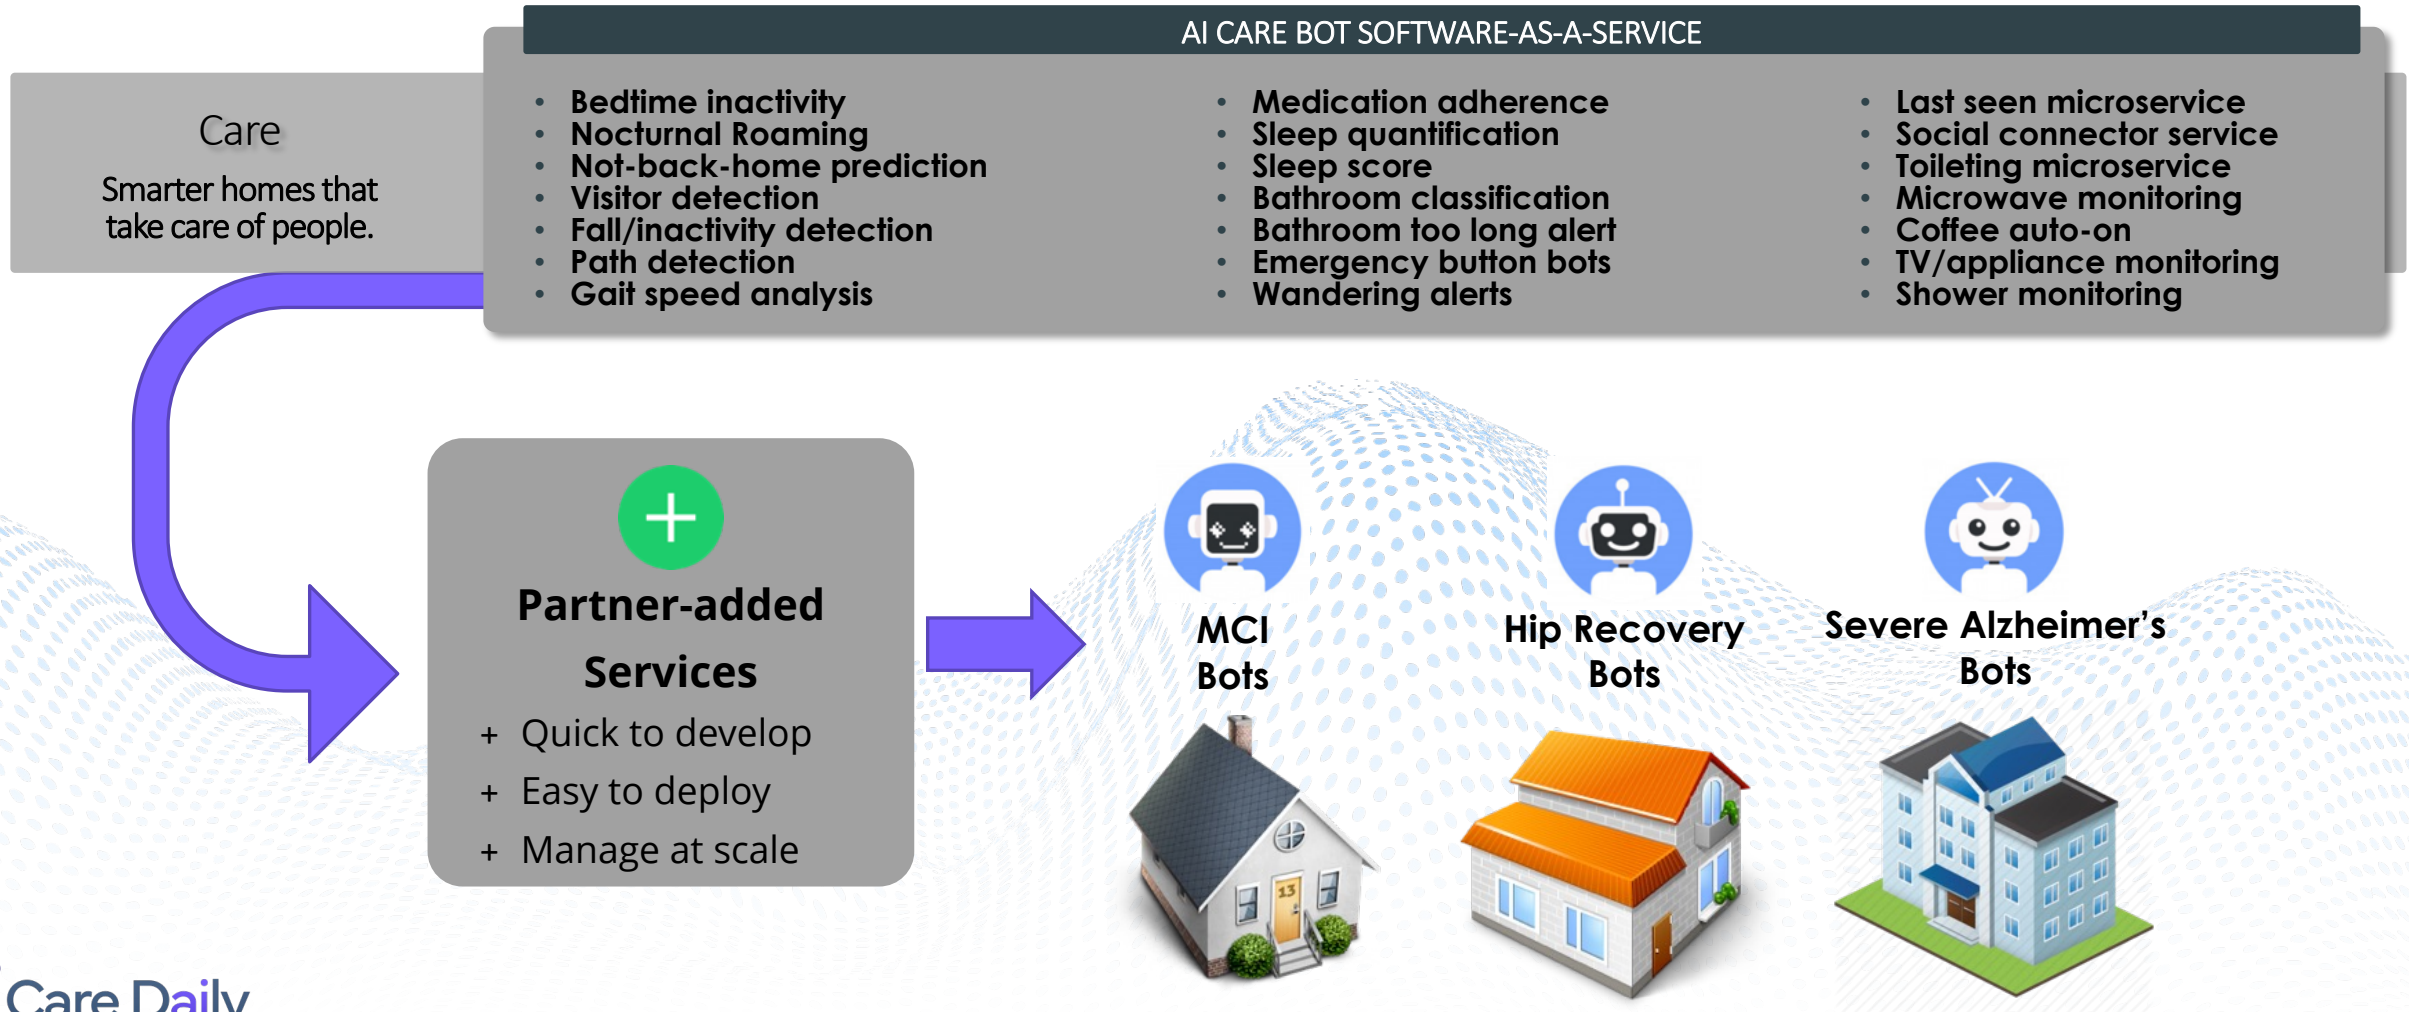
AI CARE BOT SOFTWARE-AS-A-SERVICE

Care

Smarter homes that take care of people.

- Bedtime inactivity
- Nocturnal Roaming
- Not-back-home prediction
- Visitor detection
- Fall/inactivity detection
- Path detection
- Gait speed analysis

- Medication adherence
- Sleep quantification
- Sleep score
- Bathroom classification
- Bathroom too long alert
- Emergency button bots
- Wandering alerts

- Last seen microservice
- Social connector service
- Toileting microservice
- Microwave monitoring
- Coffee auto-on
- TV/appliance monitoring
- Shower monitoring

Partner-added Services

+ Quick to develop
+ Easy to deploy
+ Manage at scale

MCI Bots

Hip Recovery Bots

Severe Alzheimer's Bots

13

Care Daily